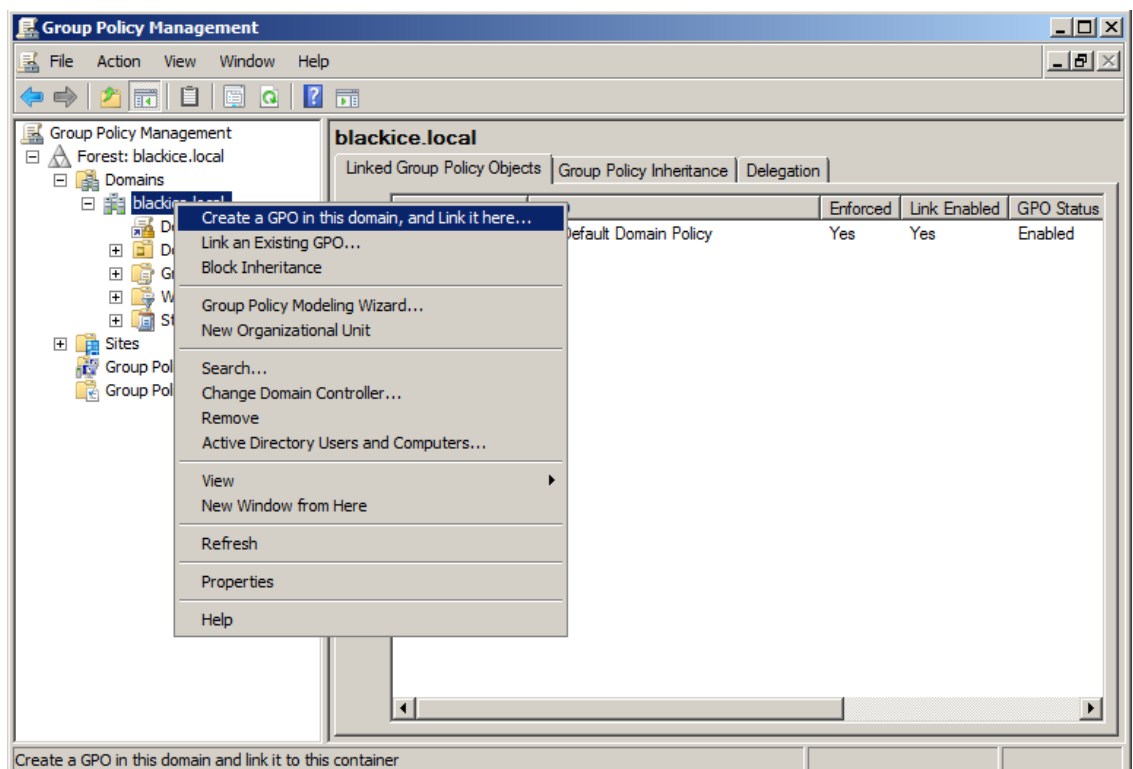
Group Policy Management

File Action View Window Help

Group Policy Management
Forest: blackice.local
Domains
blackice.local
D
D
G
W
S
Sites
Group Pol
Group Pol

blackice.local

Linked Group Policy Objects | Group Policy Inheritance | Delegation

| | | Enforced | Link Enabled | GPO Status |
|---|---|---|---|---|
| | Default Domain Policy | Yes | Yes | Enabled |

Create a GPO in this domain, and Link it here...
Link an Existing GPO...
Block Inheritance
Group Policy Modeling Wizard...
New Organizational Unit
Search...
Change Domain Controller...
Remove
Active Directory Users and Computers...
View
New Window from Here
Refresh
Properties
Help

Create a GPO in this domain and link it to this container